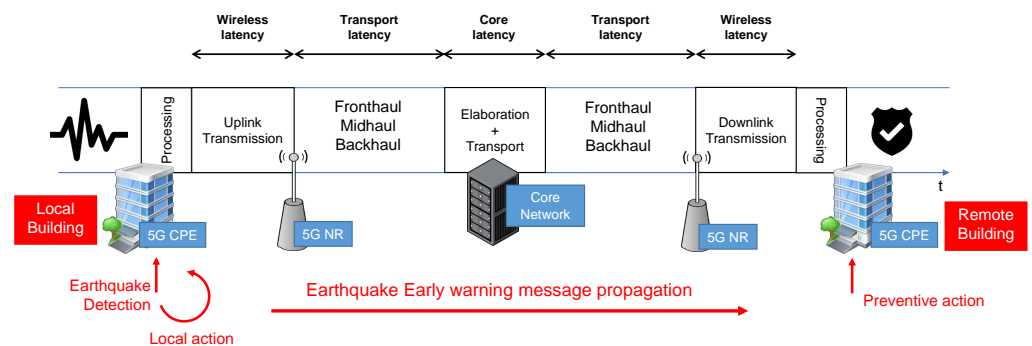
Wireless latency

Transport latency

Core latency

Transport latency

Wireless latency

Processing

Uplink Transmission

Fronthaul Midhaul Backhaul

Elaboration + Transport

Fronthaul Midhaul Backhaul

Downlink Transmission

Processing

t

Local Building

5G CPE

5G NR

Core Network

5G NR

5G CPE

Remote Building

Earthquake Detection

Local action

Earthquake Early warning message propagation

Preventive action